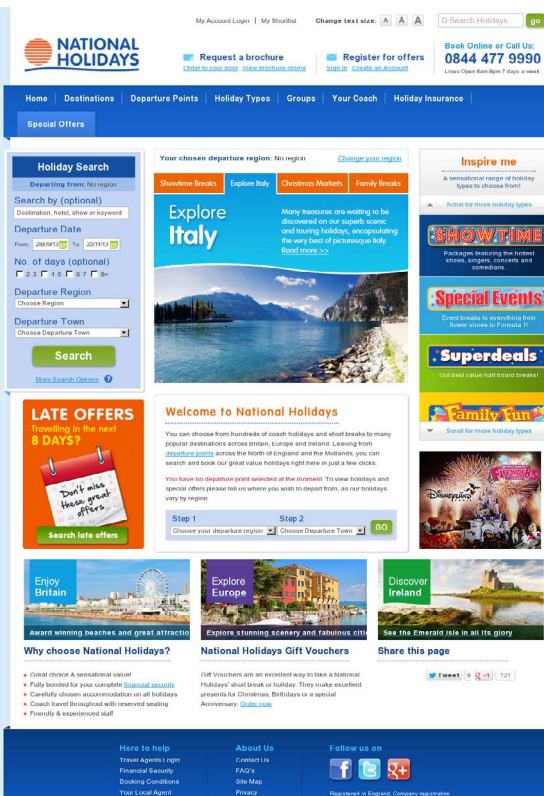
My Account Login | My Shortlist Change text size: A A A Search Holidays go

NATIONAL HOLIDAYS

Request a brochure
Order to your door View brochure online

Register for offers
Sign in Create an Account

Book Online or Call Us:
0844 477 9990
Lines Open 8am-8pm 7 days a week

Home | Destinations | Departure Points | Holiday Types | Groups | Your Coach | Holiday Insurance

Special Offers

Holiday Search
Departing from: No region

Search by (optional)
Destination, hotel, show or keyword

Departure Date
From: 28/09/13 To: 22/11/13

No. of days (optional)
2-3 4-5 6-7 8+

Departure Region
Choose Region

Departure Town
Choose Departure Town

Search

More Search Options

Your chosen departure region: No region Change your region

Showtime Breaks | Explore Italy | Christmas Markets | Family Breaks

Explore Italy

Many treasures are waiting to be discovered on our superb scenic and touring holidays, encapsulating the very best of picturesque Italy.
Read more >>

Inspire me
A sensational range of holiday types to choose from!

Scroll for more holiday types

SHOWTIME
Packages featuring the hottest shows, singers, concerts and comedians.

Special Events
Event breaks to everything from flower shows to Formula 1!

Superdeals
Our best value half board breaks!

Family Fun

Scroll for more holiday types

LATE OFFERS
Travelling in the next 8 DAYS?

Don't miss these great offers

Search late offers

Welcome to National Holidays

You can choose from hundreds of coach holidays and short breaks to many popular destinations across Britain, Europe and Ireland. Leaving from departure points across the North of England and the Midlands, you can search and book our great value holidays right here in just a few clicks.

You have no departure point selected at the moment. To view holidays and special offers please tell us where you wish to depart from, as our holidays vary by region.

Step 1
Choose your departure region

Step 2
Choose Departure Town

GO

Enjoy Britain
Award winning beaches and great attractio

Explore Europe
Explore stunning scenery and fabulous citi

Discover Ireland
See the Emerald isle in all its glory

Why choose National Holidays?
Great choice & sensational value!
Fully bonded for your complete financial security
Carefully chosen accommodation on all holidays
Coach travel throughout with reserved seating
Friendly & experienced staff

National Holidays Gift Vouchers
Gift Vouchers are an excellent way to take a National Holidays' short break or holiday. They make excellent presents for Christmas, Birthdays or a special Anniversary. Order now

Share this page
Tweet 9 +1 121

Here to help
Travel Agents Login
Financial Security
Booking Conditions
Your Local Agent

About Us
Contact Us
FAQ's
Site Map
Privacy

Follow us on

Registered in England. Company registration